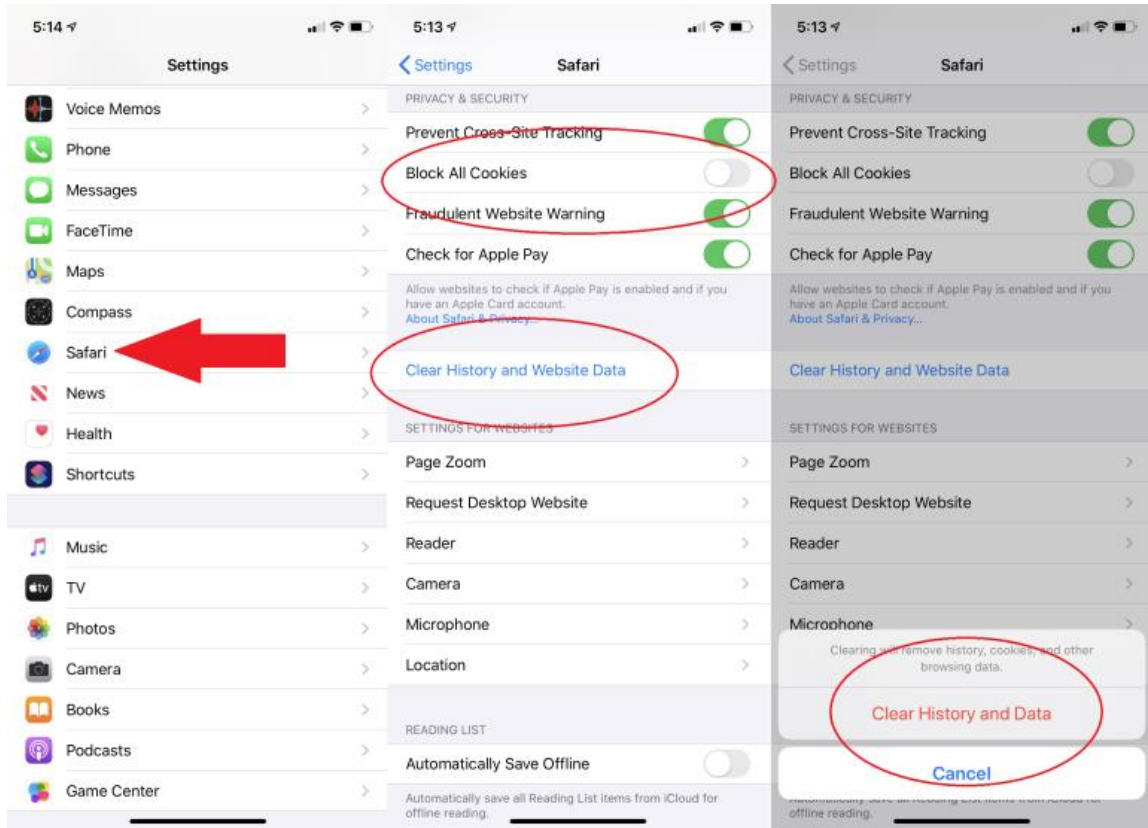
5:14

Settings

Voice Memos
Phone
Messages
FaceTime
Maps
Compass
Safari
News
Health
Shortcuts

Music
TV
Photos
Camera
Books
Podcasts
Game Center

5:13

Settings Safari

PRIVACY & SECURITY
Prevent Cross-Site Tracking
Block All Cookies
Fraudulent Website Warning
Check for Apple Pay
Allow websites to check if Apple Pay is enabled and if you have an Apple Card account.
About Safari & Privacy...

Clear History and Website Data

SETTINGS FOR WEBSITES
Page Zoom
Request Desktop Website
Reader
Camera
Microphone
Location

READING LIST
Automatically Save Offline
Automatically save all Reading List items from iCloud for offline reading.

5:13

Settings Safari

PRIVACY & SECURITY
Prevent Cross-Site Tracking
Block All Cookies
Fraudulent Website Warning
Check for Apple Pay
Allow websites to check if Apple Pay is enabled and if you have an Apple Card account.
About Safari & Privacy...

Clear History and Website Data

SETTINGS FOR WEBSITES
Page Zoom
Request Desktop Website
Reader
Camera
Microphone

Clearing will remove history, cookies, and other browsing data.
Clear History and Data
Cancel
offline reading.